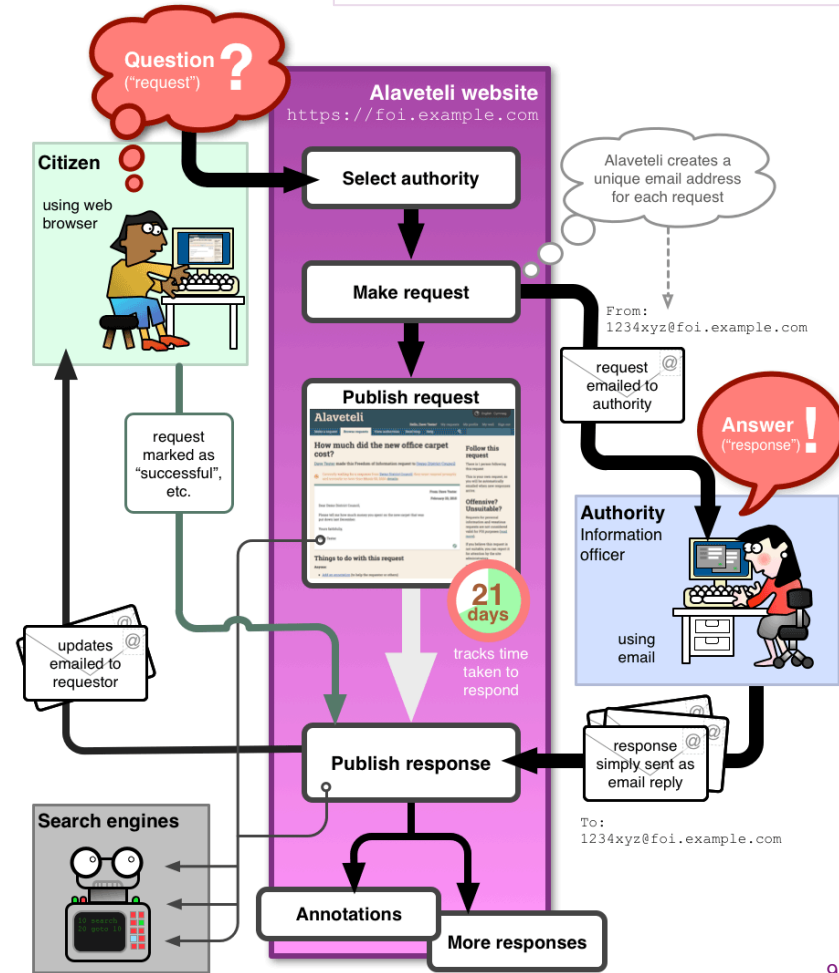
Question ?
("request")

Alaveteli website
https://foi.example.com

Citizen

using web browser

Select authority

Alaveteli creates a unique email address for each request

Make request

From:
1234xyz@foi.example.com

request emailed to authority

Publish request

Alaveteli

How much did the new office carpet cost?

Follow this request

Offensive? Unsuitable?

Things to do with this request

Answer !
("response")

request marked as "successful", etc.

Authority
Information officer

21 days

tracks time taken to respond

using email

updates emailed to requestor

Publish response

response simply sent as email reply

To:
1234xyz@foi.example.com

Search engines

10 search
20 goto 10

Annotations

More responses